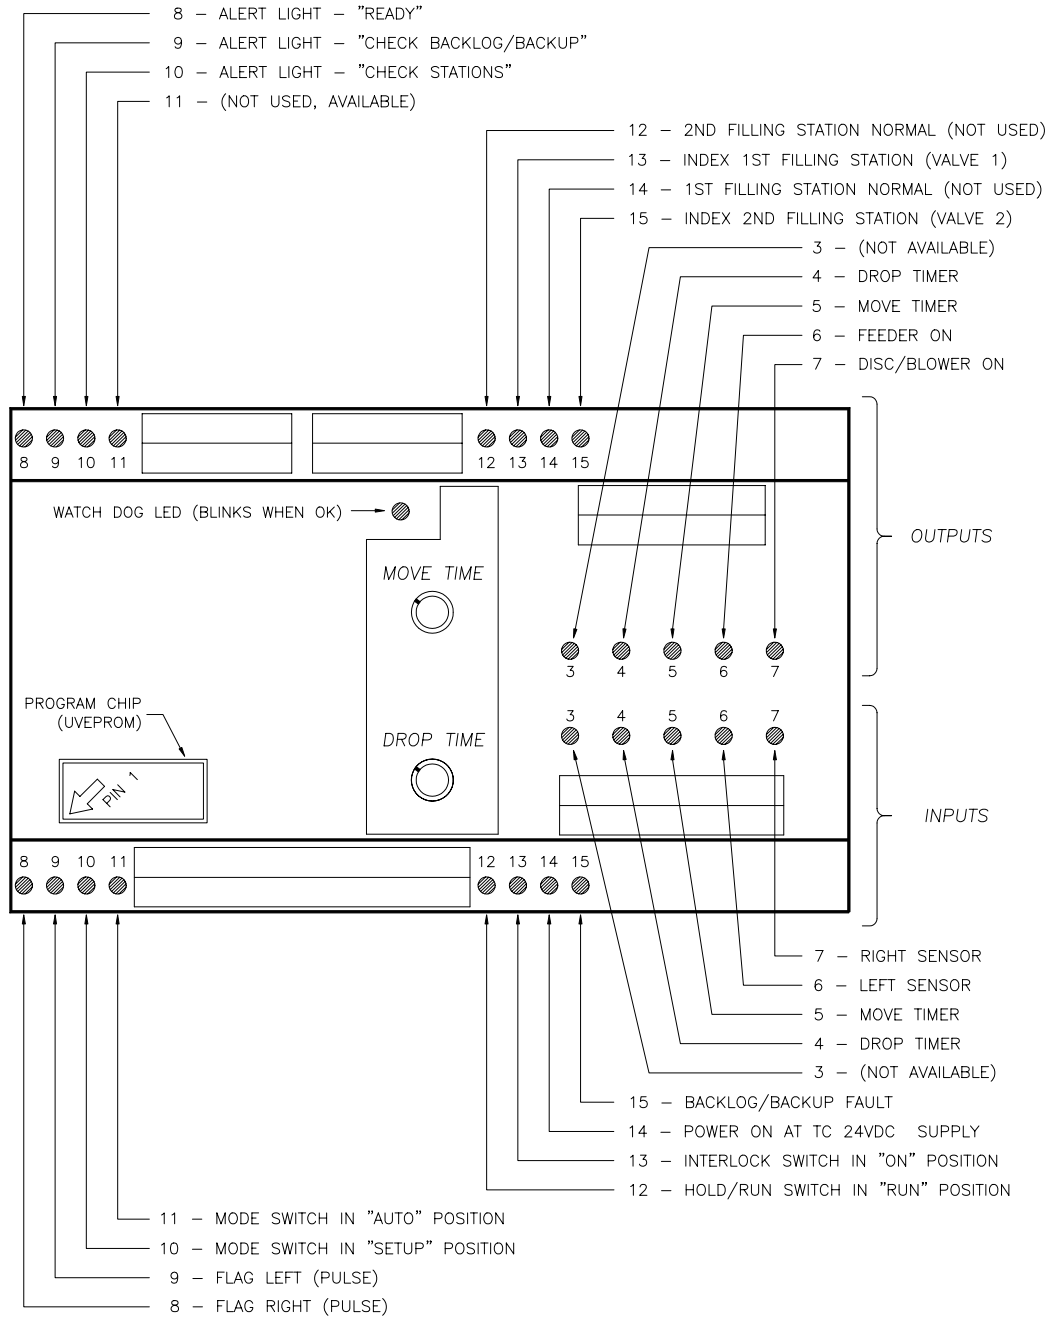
8 – ALERT LIGHT – "READY"
9 – ALERT LIGHT – "CHECK BACKLOG/BACKUP"
10 – ALERT LIGHT – "CHECK STATIONS"
11 – (NOT USED, AVAILABLE)
12 – 2ND FILLING STATION NORMAL (NOT USED)
13 – INDEX 1ST FILLING STATION (VALVE 1)
14 – 1ST FILLING STATION NORMAL (NOT USED)
15 – INDEX 2ND FILLING STATION (VALVE 2)
3 – (NOT AVAILABLE)
4 – DROP TIMER
5 – MOVE TIMER
6 – FEEDER ON
7 – DISC/BLOWER ON

8 9 10 11 12 13 14 15

WATCH DOG LED (BLINKS WHEN OK)

OUTPUTS

MOVE TIME

3 4 5 6 7

PROGRAM CHIP (UVEPROM)

PIN 1

DROP TIME

3 4 5 6 7

INPUTS

8 9 10 11 12 13 14 15

7 – RIGHT SENSOR
6 – LEFT SENSOR
5 – MOVE TIMER
4 – DROP TIMER
3 – (NOT AVAILABLE)
15 – BACKLOG/BACKUP FAULT
14 – POWER ON AT TC 24VDC SUPPLY
13 – INTERLOCK SWITCH IN "ON" POSITION
12 – HOLD/RUN SWITCH IN "RUN" POSITION
11 – MODE SWITCH IN "AUTO" POSITION
10 – MODE SWITCH IN "SETUP" POSITION
9 – FLAG LEFT (PULSE)
8 – FLAG RIGHT (PULSE)